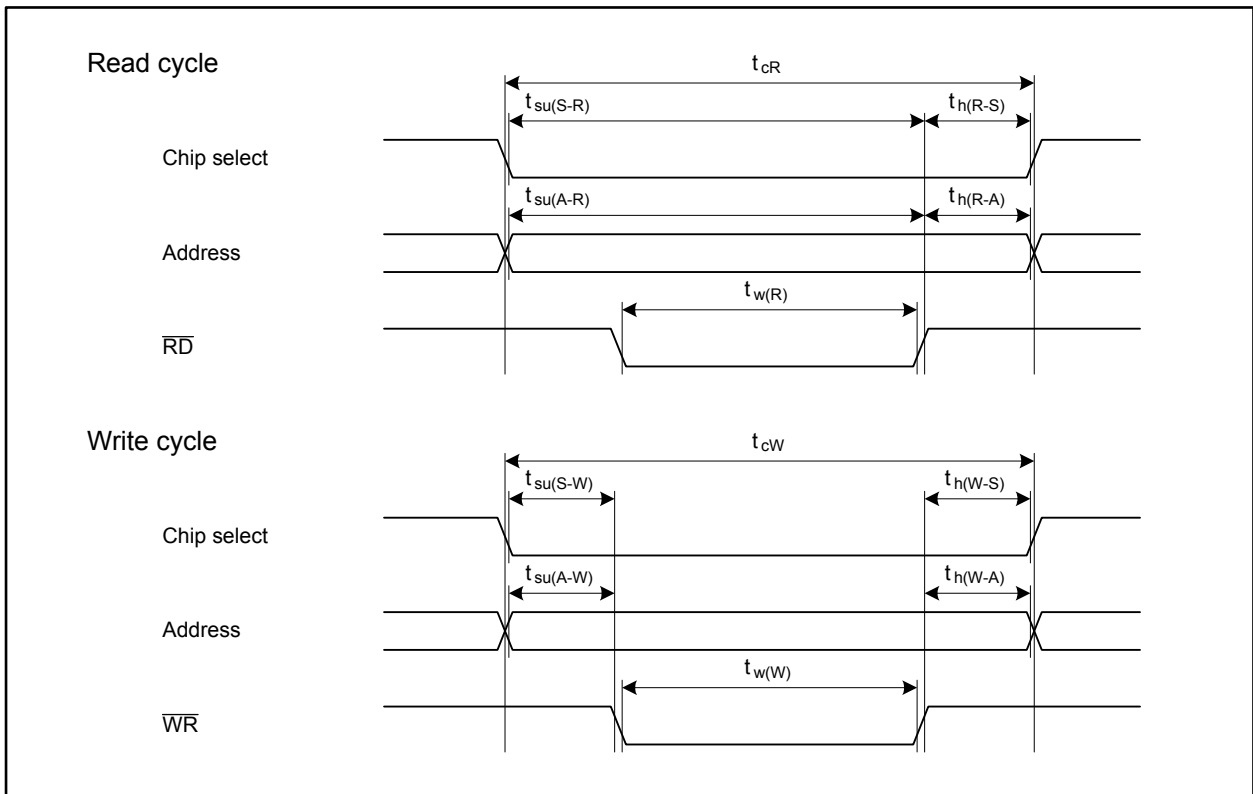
Read cycle

$t_{cR}$

$t_{su(S-R)}$

$t_{h(R-S)}$

Chip select

$t_{su(A-R)}$

$t_{h(R-A)}$

Address

$t_{w(R)}$

$\overline{RD}$

Write cycle

$t_{cW}$

$t_{su(S-W)}$

$t_{h(W-S)}$

Chip select

$t_{su(A-W)}$

$t_{h(W-A)}$

Address

$t_{w(W)}$

$\overline{WR}$